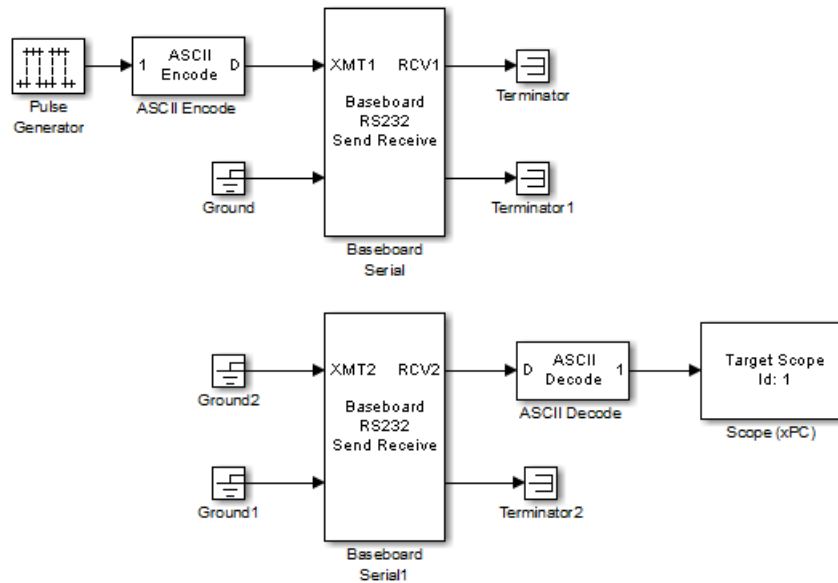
Pulse Generator

1 ASCII Encode D

ASCII Encode

XMT1 RCV1

Baseboard RS232 Send Receive

Baseboard Serial

Terminator

Ground

Terminator1

Ground2

XMT2 RCV2

Baseboard RS232 Send Receive

Baseboard Serial1

D ASCII Decode 1

ASCII Decode

Target Scope Id: 1

Scope (xPC)

Ground1

Terminator2